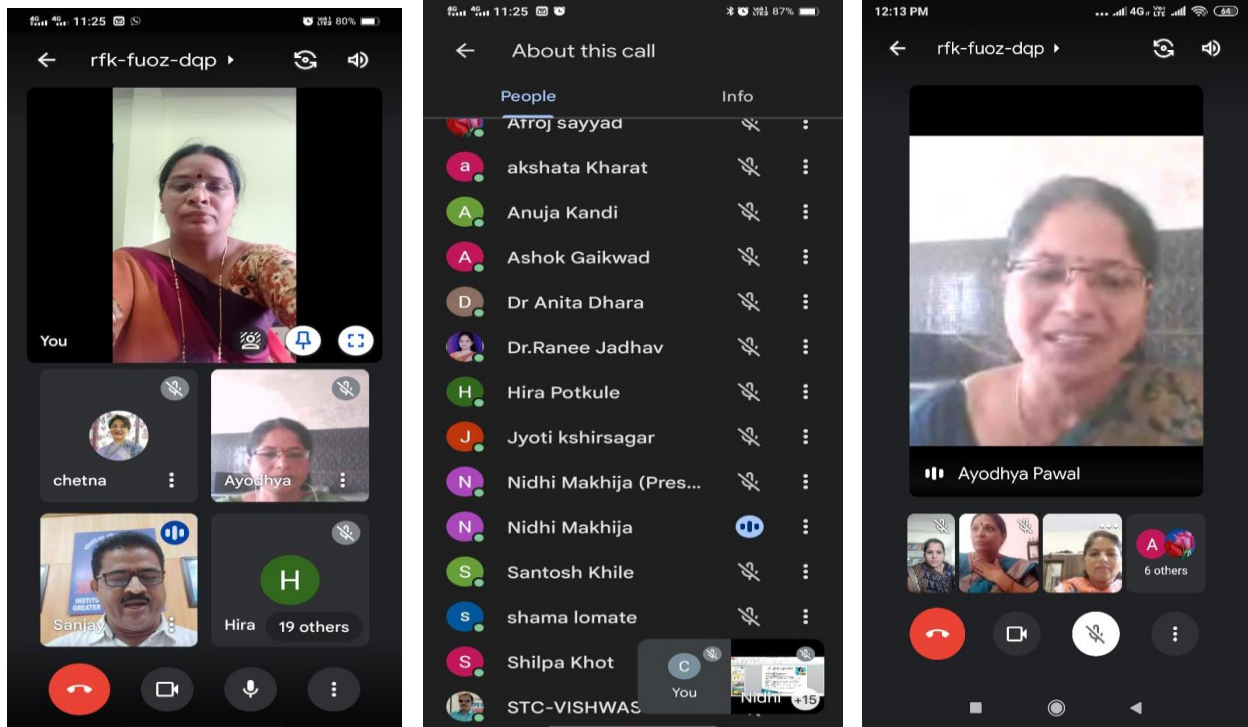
11:25
80%
rfk-fuoz-dqp
You
chetna
Ayodhya
Sanjay
H
Hira 19 others

11:25
87%
About this call
People
Info
Afroj sayyad
a akshata Kharat
A Anuja Kandi
A Ashok Gaikwad
D Dr Anita Dhara
Dr.Ranee Jadhav
H Hira Potkule
J Jyoti kshirsagar
N Nidhi Makhija (Pres...
N Nidhi Makhija
S Santosh Khile
s shama lomate
S Shilpa Khot
STC-VISHWAS
C
You
Nidhi +15

12:13 PM
4G
64
rfk-fuoz-dqp
Ayodhya Pawal
A
6 others